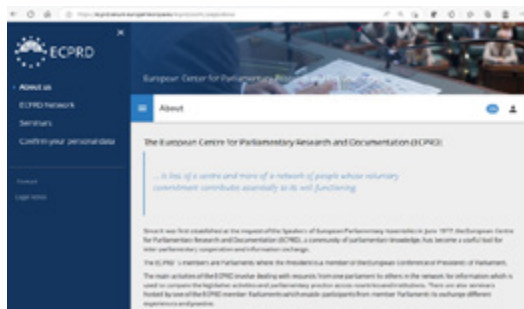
ECPRD

About us
ECPRD Network
Seminars
Confirm your personal data

Contact
Legal notice

European Centre for Parliamentary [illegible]

About

The European Centre for Parliamentary Research and Documentation (ECPRD)

... is less of a centre and more of a network of people whose voluntary commitment contributes essentially to its well functioning.

Since it was first established at the request of the Speakers of European Parliamentary Assemblies in June 1977, the European Centre for Parliamentary Research and Documentation (ECPRD), a community of parliamentary knowledge, has become a useful tool for inter-parliamentary cooperation and information exchange.

The ECPRD's members are Parliaments where the President is a member of the European Conference of Presidents of Parliament.

The main activities of the ECPRD involve dealing with requests from one parliament to others in the network for information which is used to compare the legislative activities and parliamentary practice across countries/institutions. There are also seminars hosted by one of the ECPRD member Parliaments which enable participants from member Parliaments to exchange different experiences and practice.